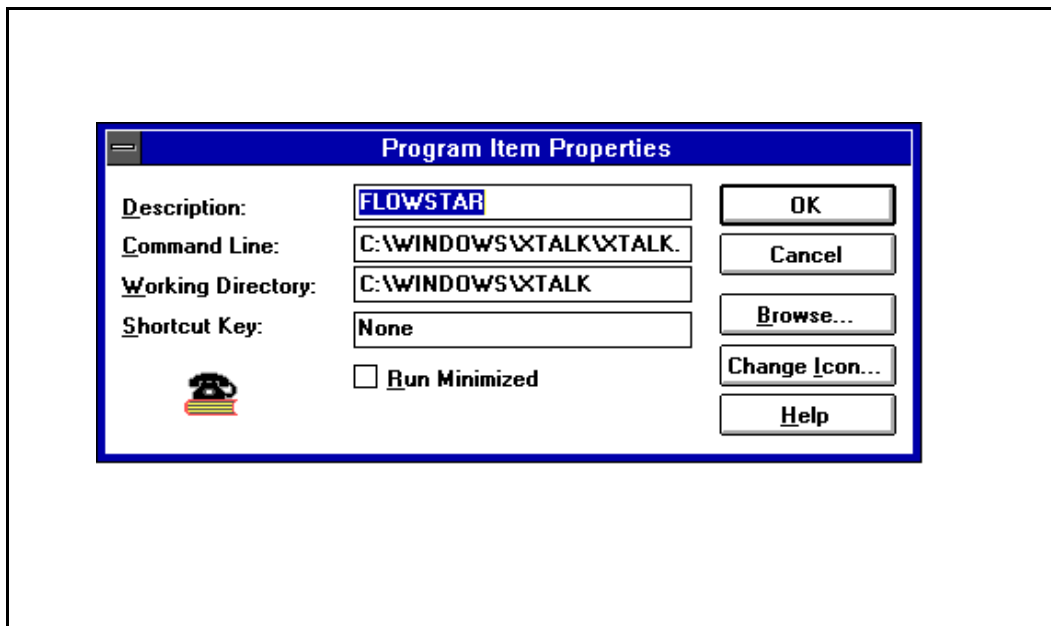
Program Item Properties

Description: FLOWSTAR

Command Line: C:\WINDOWS\XTALK\XTALK.

Working Directory: C:\WINDOWS\XTALK

Shortcut Key: None

Run Minimized

OK

Cancel

Browse...

Change Icon...

Help